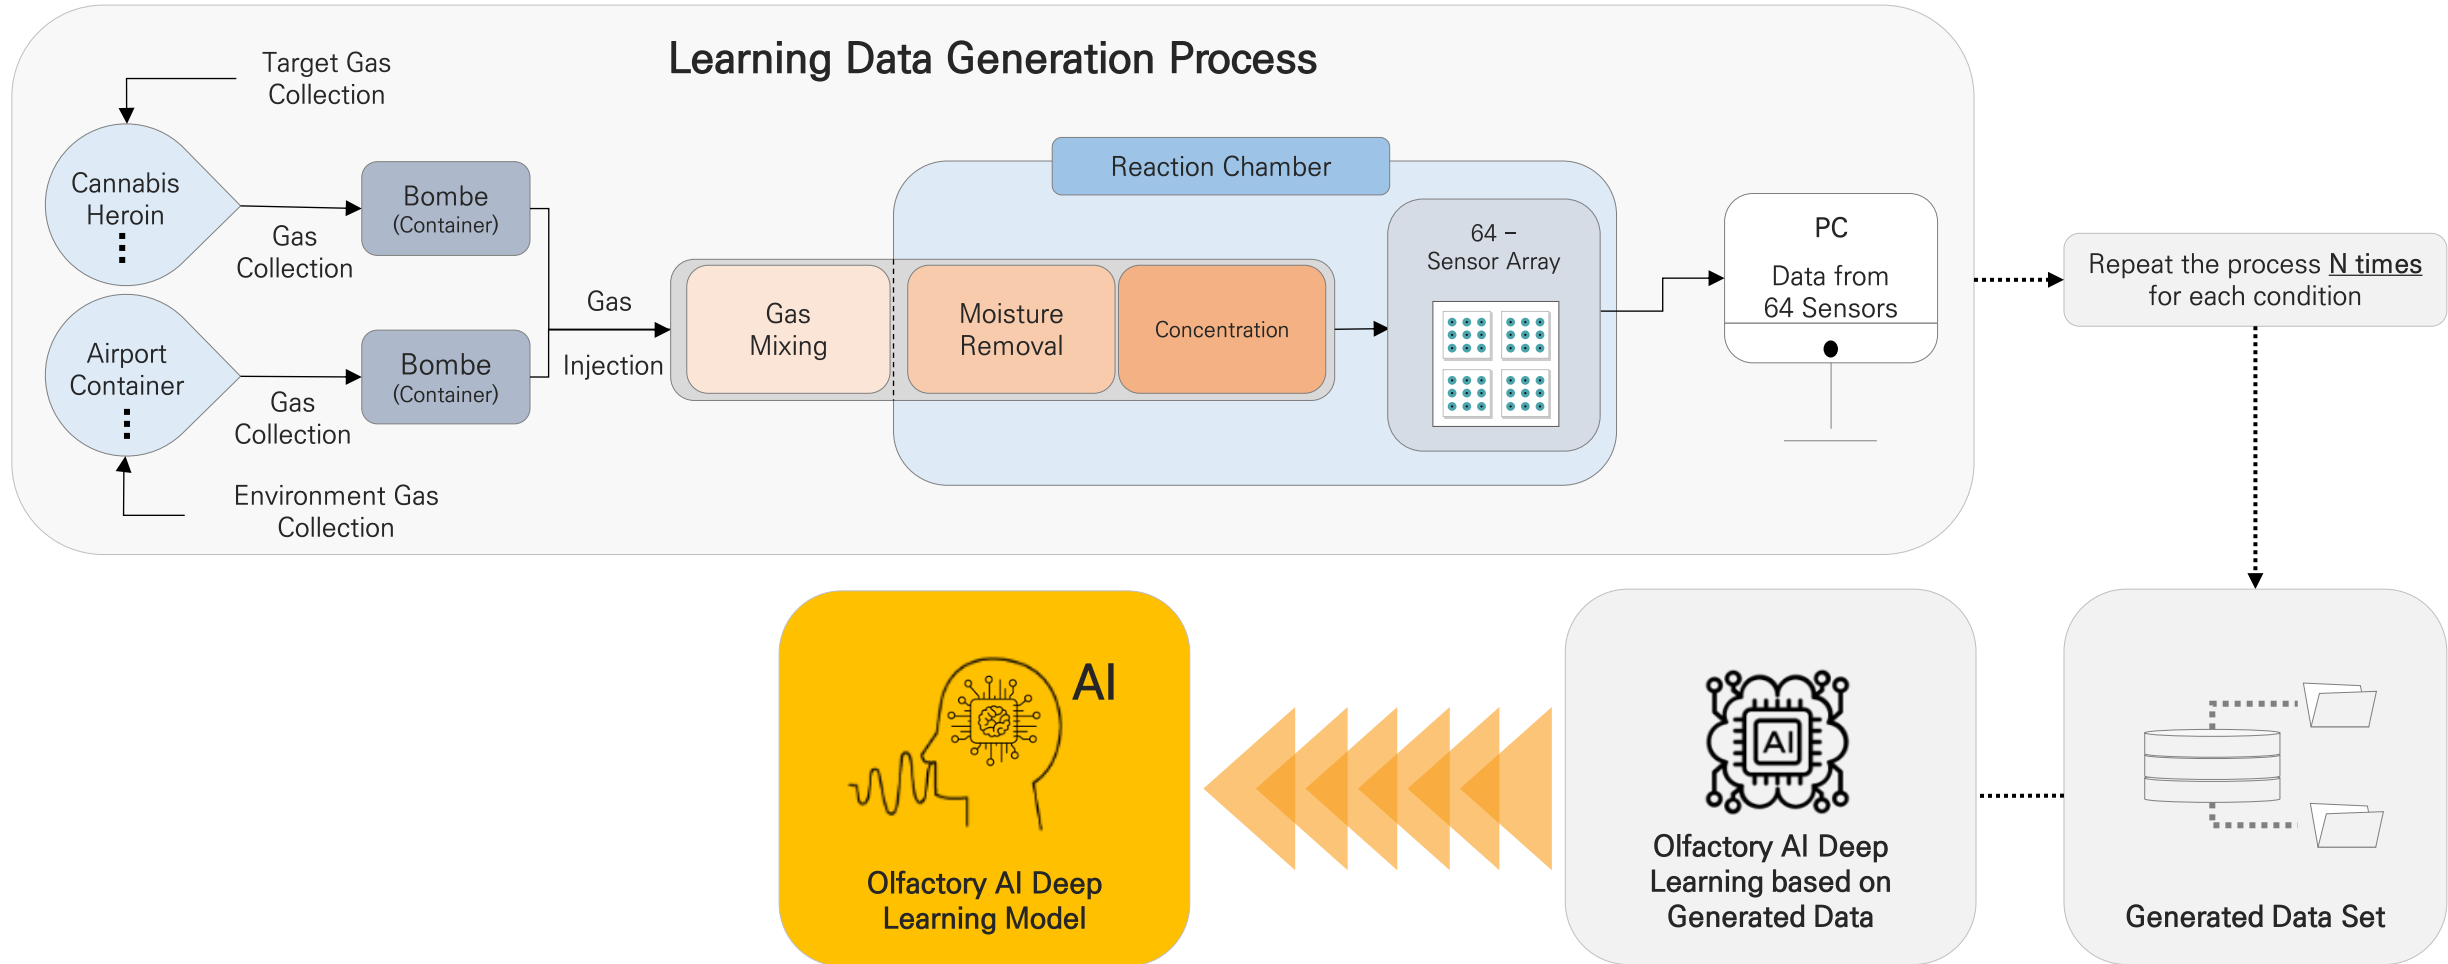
Learning Data Generation Process

Target Gas Collection

Cannabis Heroin
⋮

Gas Collection

Bombe (Container)

Airport Container
⋮

Gas Collection

Bombe (Container)

Environment Gas Collection

Gas Injection

Reaction Chamber

Gas Mixing

Moisture Removal

Concentration

64 – Sensor Array

PC

Data from 64 Sensors

Repeat the process N times for each condition

Generated Data Set

Olfactory AI Deep Learning based on Generated Data

AI

Olfactory AI Deep Learning Model